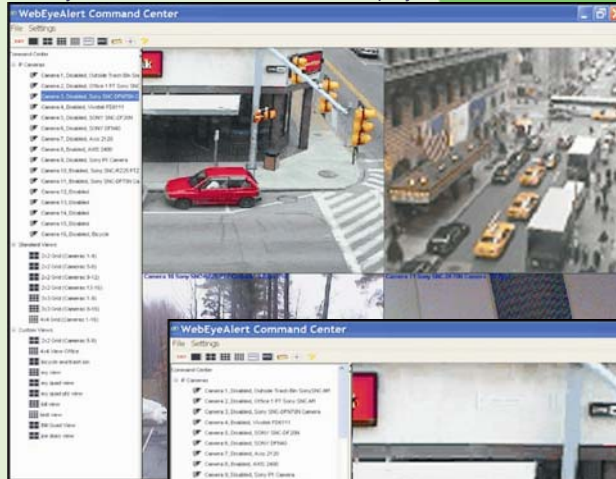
WebEyeAlert Command Center

File Settings

Command Center

IP Cameras

Camera 1, Disabled, Outside Trash Bin Sony SNC

Camera 2, Disabled, Office 1 PT Sony SNC

Camera 3, Disabled, Sony SNC-DF50N Camera

Camera 4, Disabled, Vivotek FD6111

Camera 5, Disabled, SONY SNC-DF30N

Camera 6, Disabled, SONY DF040

Camera 7, Disabled, Axis 2120

Camera 8, Disabled, AXIS 2400

Camera 9, Disabled, Sony PT Camera

Camera 10, Disabled, Sony SNC-RZ25 PTZ

Camera 11, Disabled, Sony SNC-DF70N Ca

Camera 12, Disabled

Camera 13, Disabled

Camera 14, Disabled

Camera 15, Disabled

Camera 16, Disabled, Bicycle

Standard Views

2x2 Grid (Cameras 1-4)

2x2 Grid (Cameras 5-8)

2x2 Grid (Cameras 9-12)

2x2 Grid (Cameras 13-16)

3x3 Grid (Cameras 1-9)

3x3 Grid (Cameras 8-16)

4x4 Grid (Cameras 1-16)

Custom Views

2x2 Grid (Cameras 5-8)

4x4 View Office

bicycle and trash bin

my view

my quad view

my quad pic view

tall view

test view

BM Quad View

pw dialy view

Camera 10 Sony SNC-RZ25 PTZ

Camera 11 Sony SNC-DF70N

WebEyeAlert Command Center

File Settings

Command Center

IP Cameras

Camera 1, Disabled, Outside Trash Bin Sony SNC-M1

Camera 2, Disabled, Office 1 PT Sony SNC-M1

Camera 3, Disabled, Sony SNC-DF50N Camera

Camera 4, Disabled, Vivotek FD6111

Camera 5, Disabled, SONY SNC-DF30N

Camera 6, Disabled, SONY DF040

Camera 7, Disabled, Axis 2120

Camera 8, Disabled, AXIS 2400

Camera 9, Disabled, Sony PT Camera